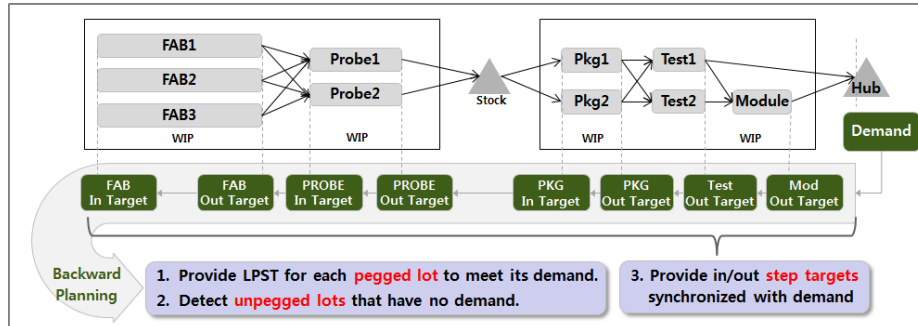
FAB1

FAB2

FAB3

WIP

Probe1

Probe2

WIP

Stock

Pkg1

Pkg2

WIP

Test1

Test2

Module

WIP

Hub

Demand

FAB In Target

FAB Out Target

PROBE In Target

PROBE Out Target

PKG In Target

PKG Out Target

Test Out Target

Mod Out Target

Backward Planning

1. Provide LPST for each pegged lot to meet its demand.
2. Detect unpegged lots that have no demand.

3. Provide in/out step targets synchronized with demand